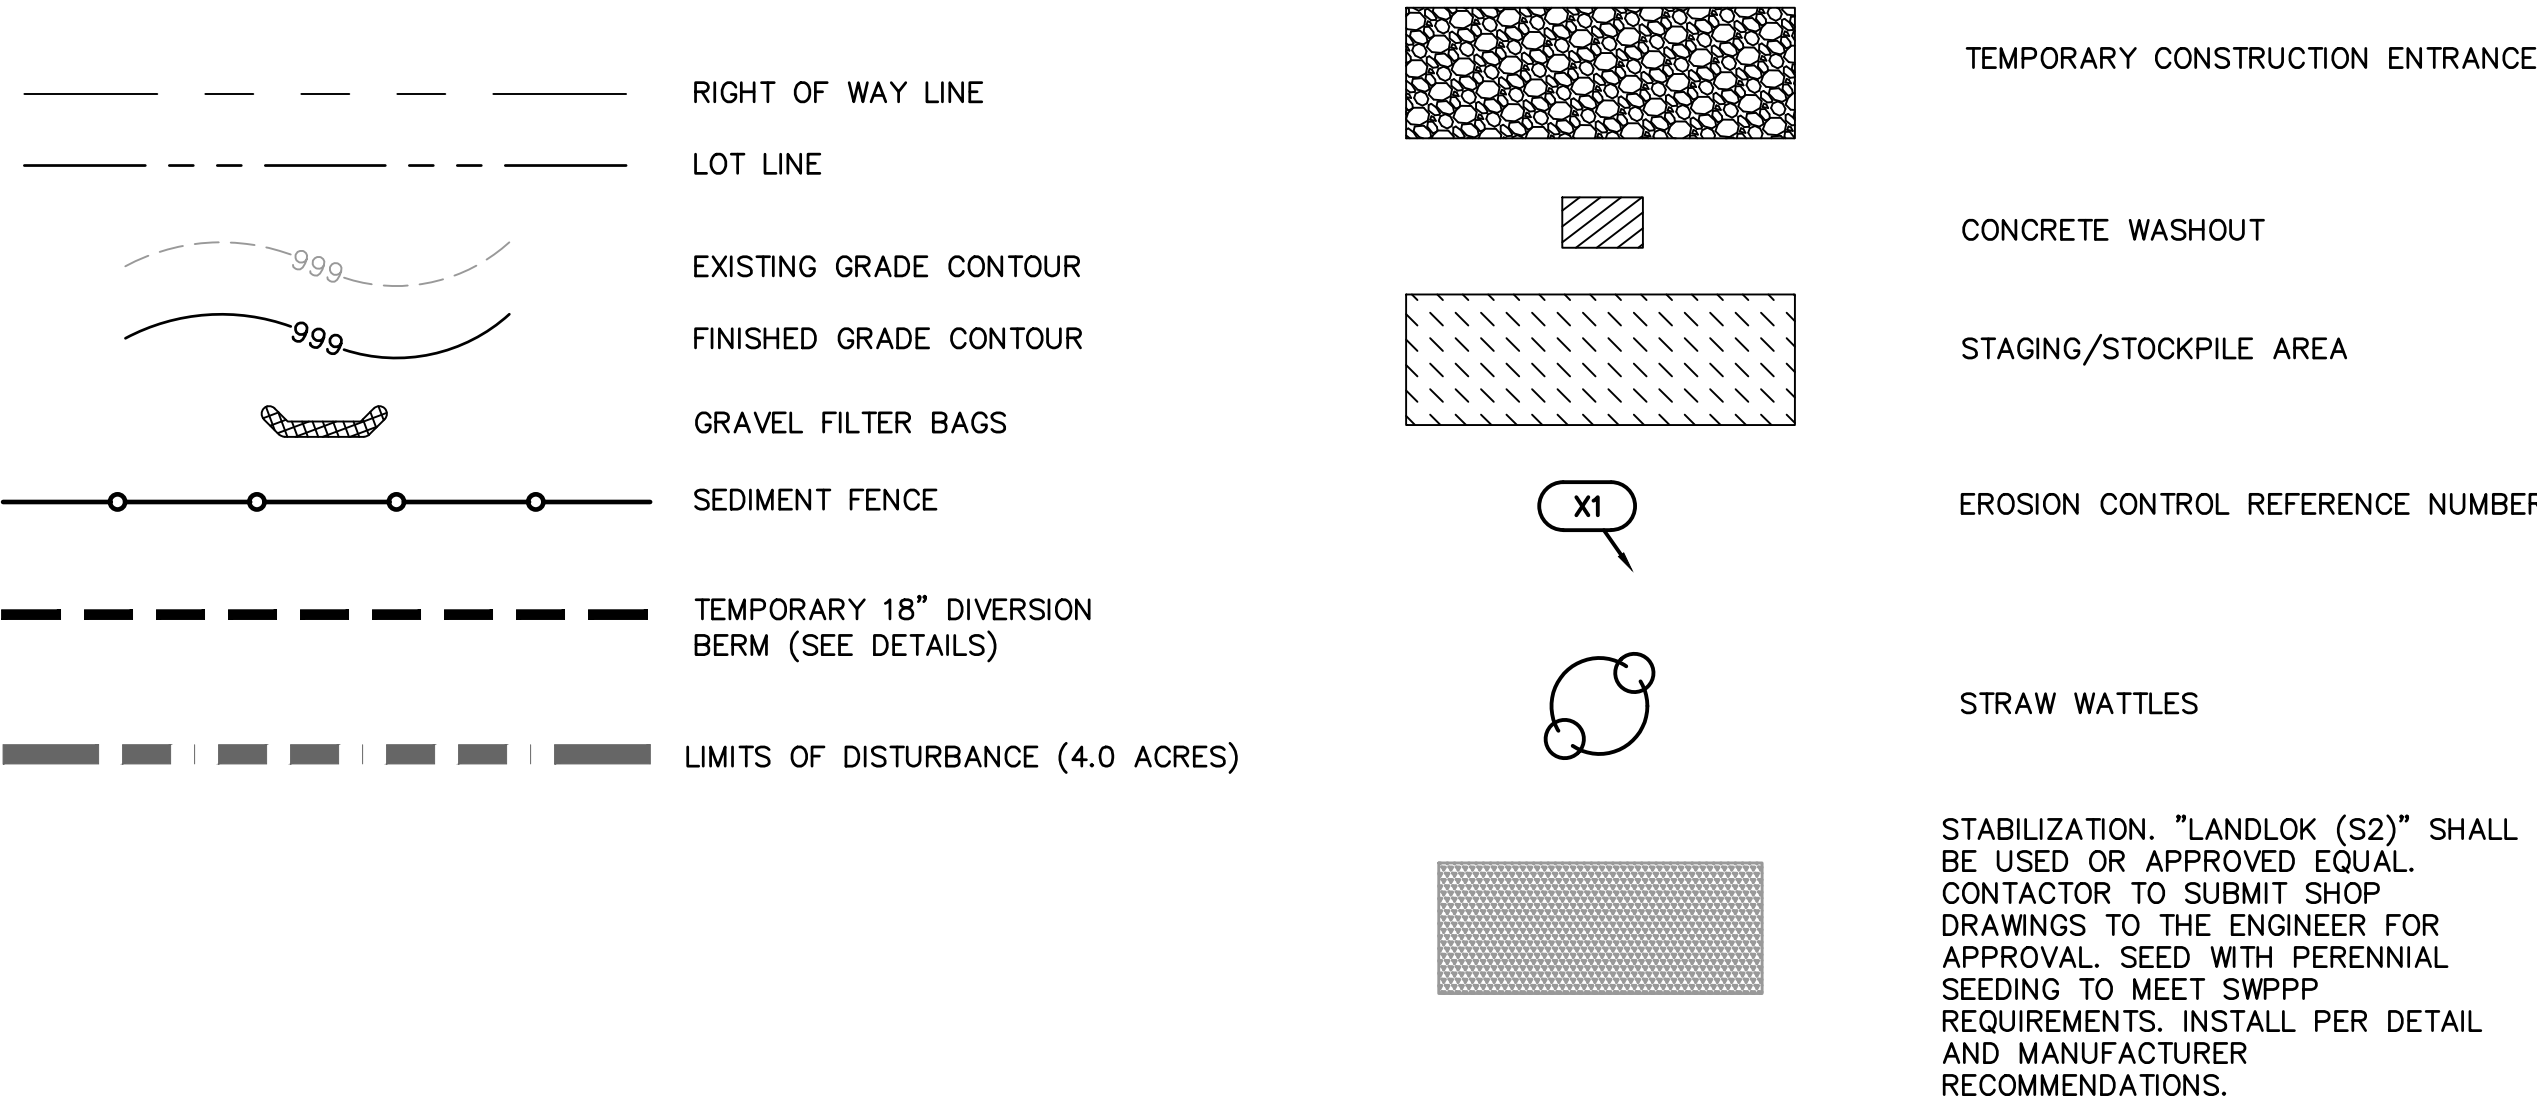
RIGHT OF WAY LINE

LOT LINE

999

EXISTING GRADE CONTOUR

999

FINISHED GRADE CONTOUR

GRAVEL FILTER BAGS

SEDIMENT FENCE

TEMPORARY 18" DIVERSION BERM (SEE DETAILS)

LIMITS OF DISTURBANCE (4.0 ACRES)

TEMPORARY CONSTRUCTION ENTRANCE

CONCRETE WASHOUT

STAGING/STOCKPILE AREA

X1

EROSION CONTROL REFERENCE NUMBER

STRAW WATTLES

STABILIZATION. "LANDLOK (S2)" SHALL BE USED OR APPROVED EQUAL. CONTACTOR TO SUBMIT SHOP DRAWINGS TO THE ENGINEER FOR APPROVAL. SEED WITH PERENNIAL SEEDING TO MEET SWPPP REQUIREMENTS. INSTALL PER DETAIL AND MANUFACTURER RECOMMENDATIONS.